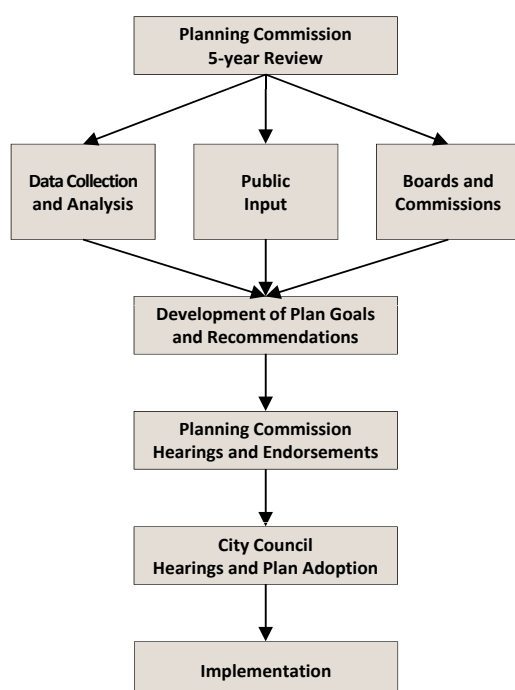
Planning Commission
5-year Review

Data Collection and Analysis

Public Input

Boards and Commissions

Development of Plan Goals and Recommendations

Planning Commission Hearings and Endorsements

City Council Hearings and Plan Adoption

Implementation